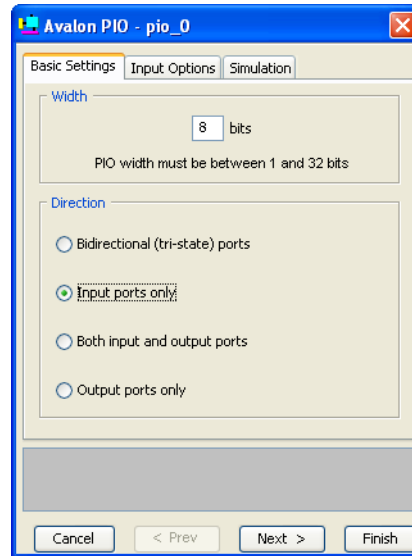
Avalon PIO - pio_0

Basic Settings | Input Options | Simulation

Width

8 bits

PIO width must be between 1 and 32 bits

Direction

Bidirectional (tri-state) ports

Input ports only

Both input and output ports

Output ports only

Cancel | < Prev | Next > | Finish